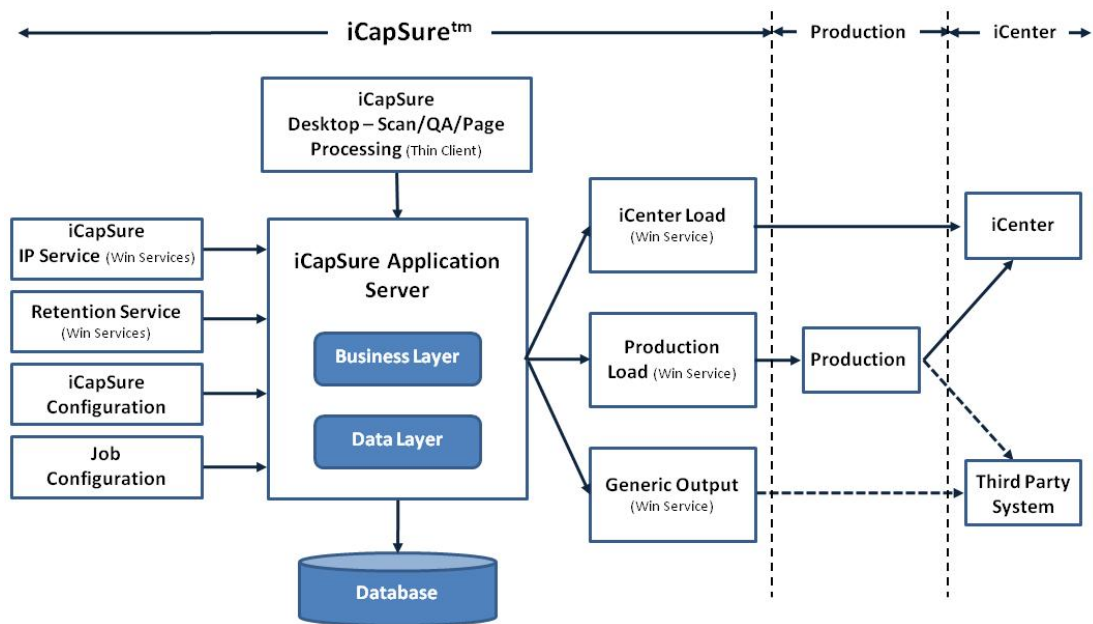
iCapSure$^{tm}$

Production

iCenter

iCapSure Desktop – Scan/QA/Page Processing (Thin Client)

iCapSure IP Service (Win Services)

Retention Service (Win Services)

iCapSure Configuration

Job Configuration

iCapSure Application Server

Business Layer

Data Layer

Database

iCenter Load (Win Service)

Production Load (Win Service)

Generic Output (Win Service)

Production

iCenter

Third Party System